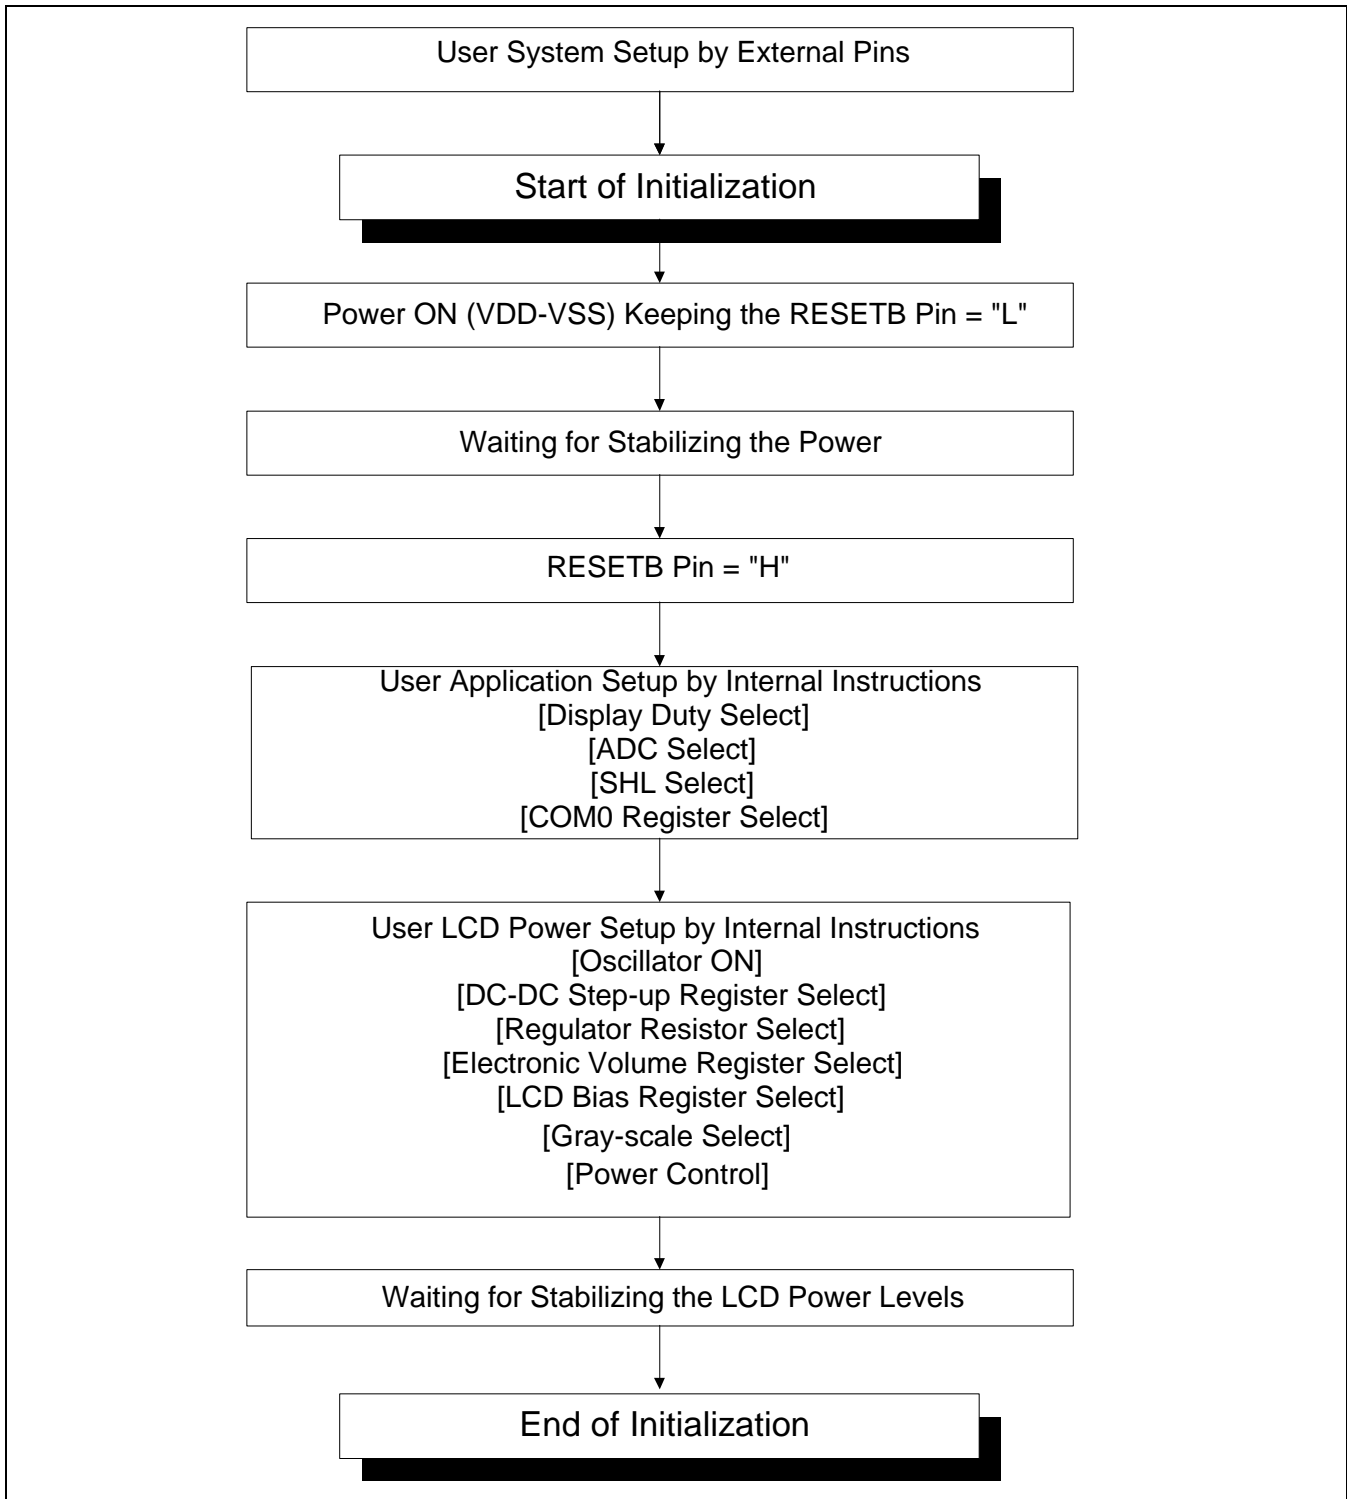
User System Setup by External Pins

Start of Initialization

Power ON (VDD-VSS) Keeping the RESETB Pin = "L"

Waiting for Stabilizing the Power

RESETB Pin = "H"

User Application Setup by Internal Instructions
[Display Duty Select]
[ADC Select]
[SHL Select]
[COM0 Register Select]

User LCD Power Setup by Internal Instructions
[Oscillator ON]
[DC-DC Step-up Register Select]
[Regulator Resistor Select]
[Electronic Volume Register Select]
[LCD Bias Register Select]
[Gray-scale Select]
[Power Control]

Waiting for Stabilizing the LCD Power Levels

End of Initialization